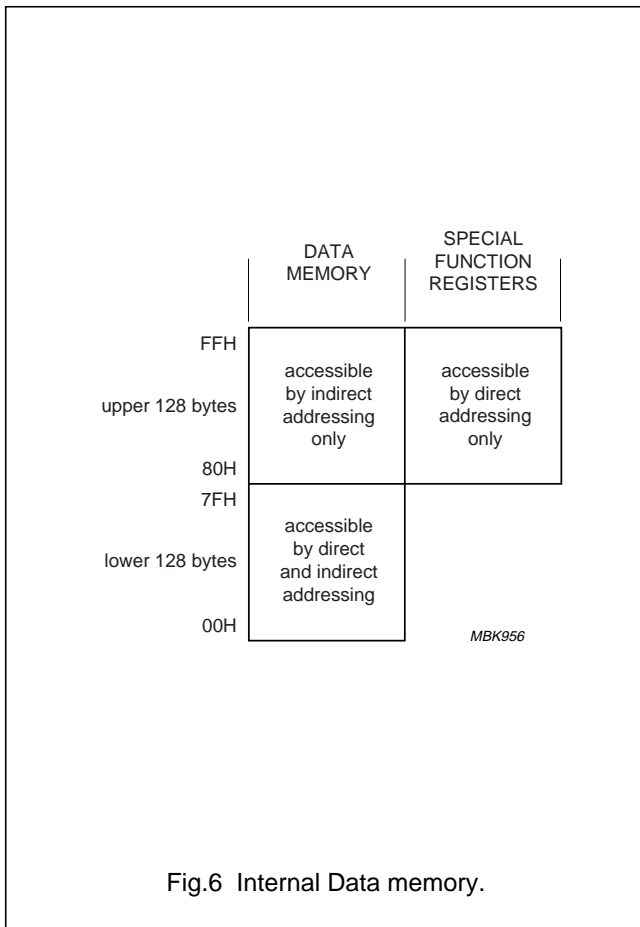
DATA MEMORY

SPECIAL FUNCTION REGISTERS

FFH

upper 128 bytes

80H

accessible by indirect addressing only

accessible by direct addressing only

7FH

lower 128 bytes

00H

accessible by direct and indirect addressing

MBK956

Fig.6 Internal Data memory.